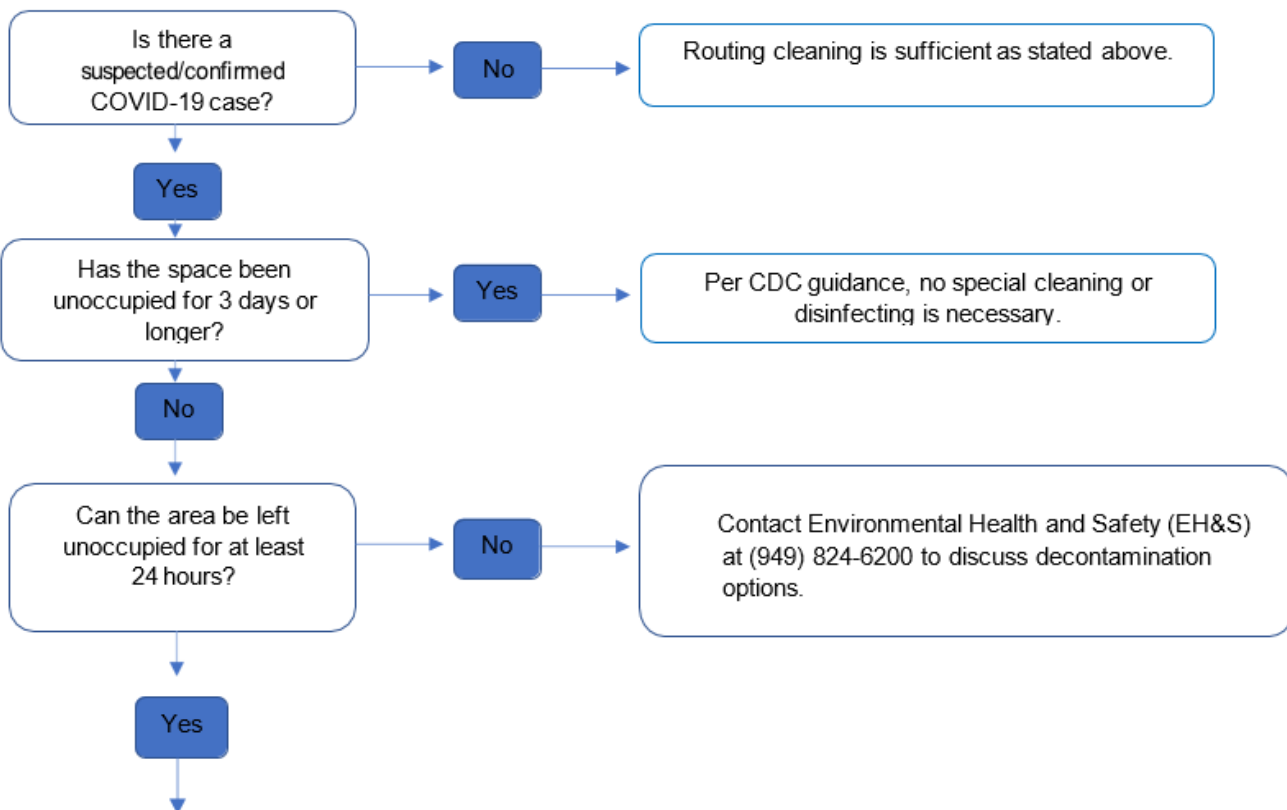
Is there a suspected/confirmed COVID-19 case?

No

Routing cleaning is sufficient as stated above.

Yes

Has the space been unoccupied for 3 days or longer?

Yes

Per CDC guidance, no special cleaning or disinfecting is necessary.

No

Can the area be left unoccupied for at least 24 hours?

No

Contact Environmental Health and Safety (EH&S) at (949) 824-6200 to discuss decontamination options.

Yes